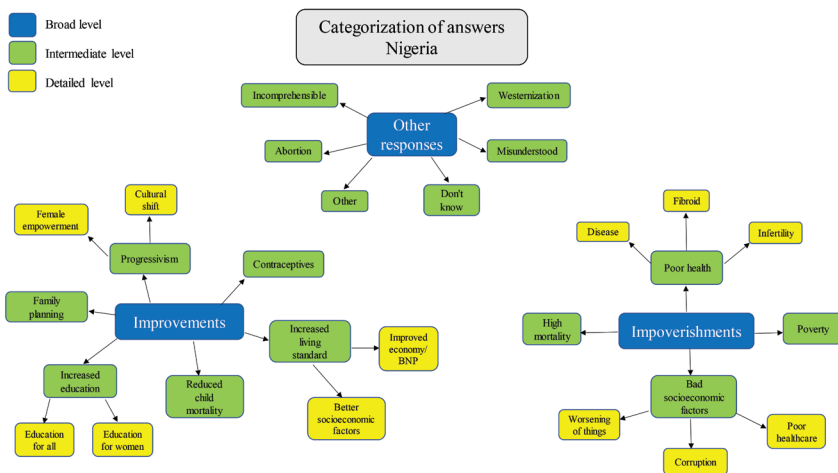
Broad level
Intermediate level
Detailed level

Categorization of answers
Nigeria

Other responses
Incomprehensible
Westernization
Abortion
Misunderstood
Other
Don't know

Improvements
Progressivism
Cultural shift
Female empowerment
Contraceptives
Family planning
Increased living standard
Improved economy/ BNP
Better socioeconomic factors
Reduced child mortality
Increased education
Education for all
Education for women

Impoverishments
Poor health
Fibroid
Disease
Infertility
High mortality
Poverty
Bad socioeconomic factors
Worsening of things
Poor healthcare
Corruption